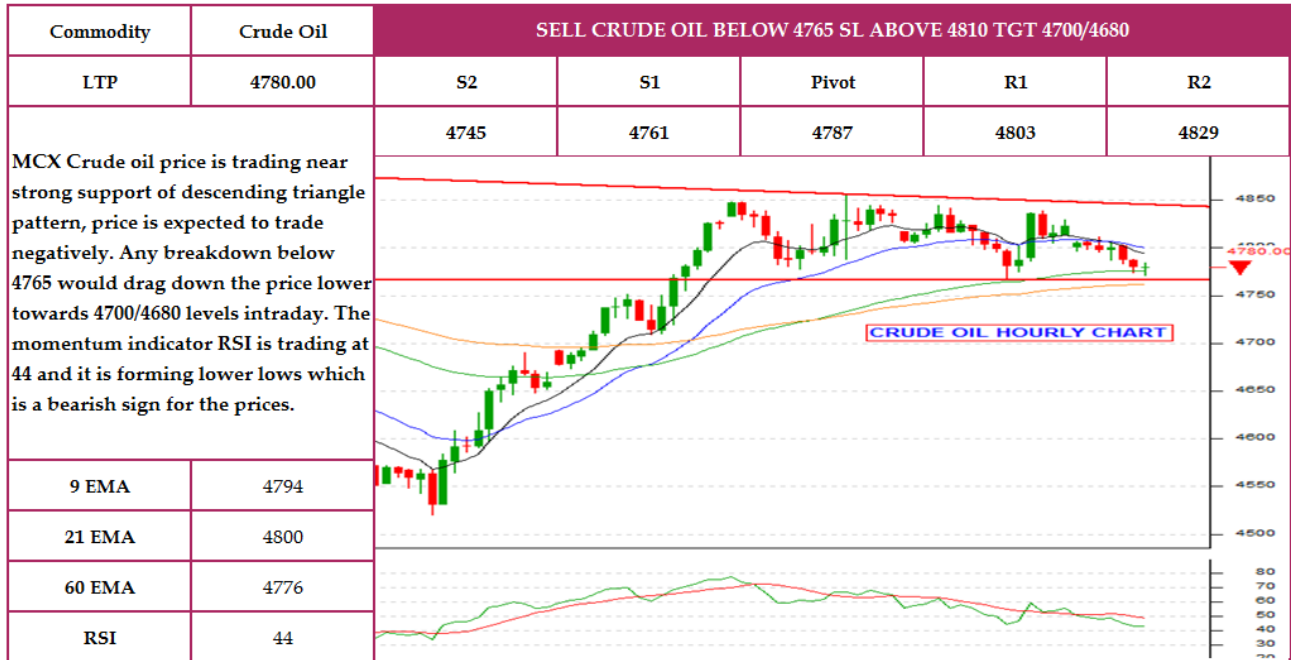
| Commodity | Crude Oil |
|---|---|
| LTP | 4780.00 |

SELL CRUDE OIL BELOW 4765 SL ABOVE 4810 TGT 4700/4680

| S2 | S1 | Pivot | R1 | R2 |
|---|---|---|---|---|
| 4745 | 4761 | 4787 | 4803 | 4829 |

MCX Crude oil price is trading near strong support of descending triangle pattern, price is expected to trade negatively. Any breakdown below 4765 would drag down the price lower towards 4700/4680 levels intraday. The momentum indicator RSI is trading at 44 and it is forming lower lows which is a bearish sign for the prices.

| 9 EMA | 4794 |
|---|---|
| 21 EMA | 4800 |
| 60 EMA | 4776 |
| RSI | 44 |

CRUDE OIL HOURLY CHART

4850
4800
4780.00
4750
4700
4650
4600
4550
4500

80
70
60
50
40
30